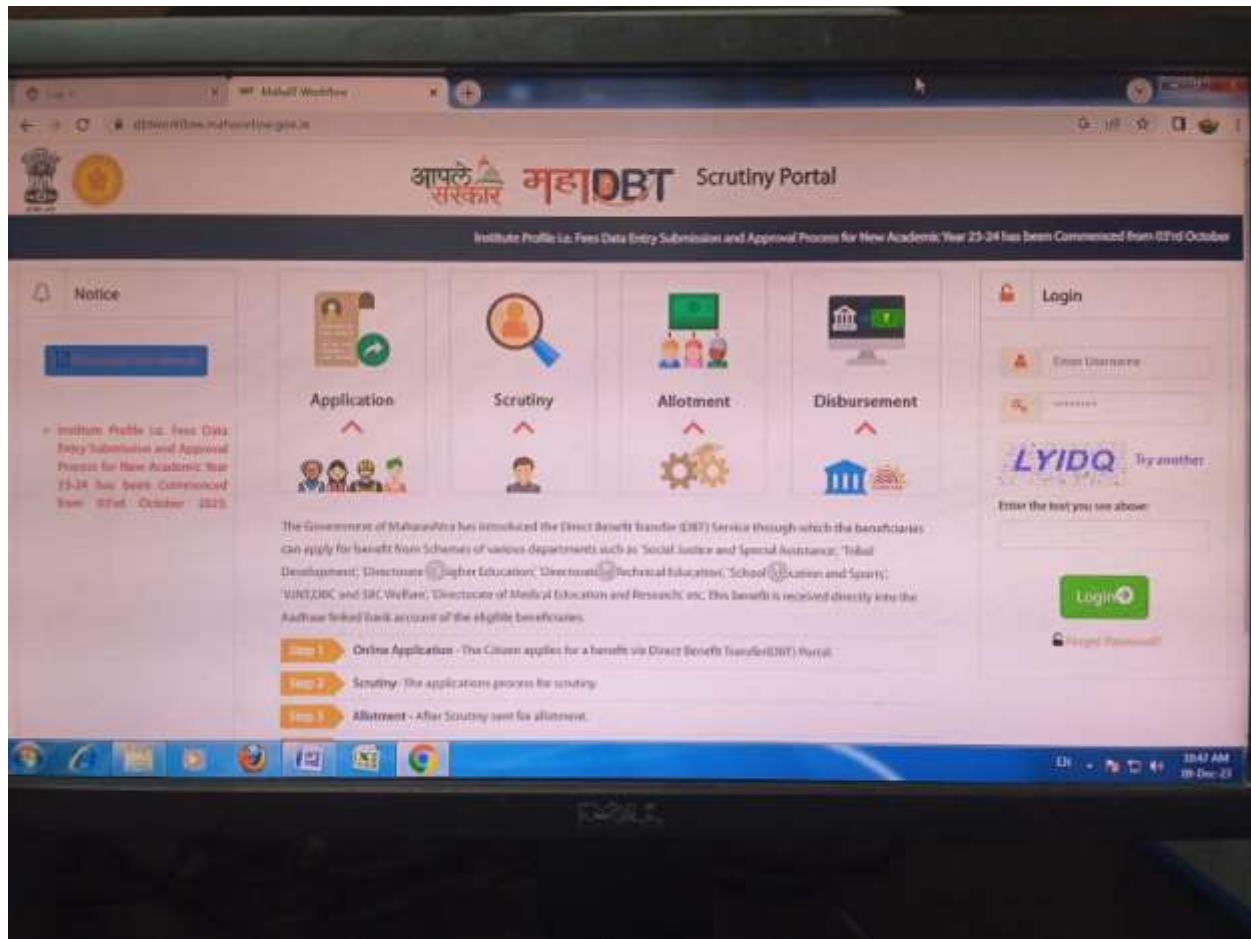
MahaIT Workflow

dbtworkflow.mahaonline.gov.in

आपले सरकार महाDBT Scrutiny Portal

Institute Profile i.e. Fees Data Entry Submission and Approval Process for New Academic Year 23-24 has been Commenced from 03rd October

Notice

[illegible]

Institute Profile i.e. Fees Data Entry Submission and Approval Process for New Academic Year 23-24 has been Commenced from 03rd October 2023.

Application

Scrutiny

Allotment

Disbursement

The Government of Maharashtra has introduced the Direct Benefit Transfer (DBT) Service through which the beneficiaries can apply for benefit from Schemes of various departments such as 'Social Justice and Special Assistance', 'Tribal Development', 'Directorate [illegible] Higher Education', 'Directorate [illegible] Technical Education', 'School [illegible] ucation and Sports', 'VJNT,OBC and SBC Welfare', 'Directorate of Medical Education and Research', etc. This benefit is received directly into the Aadhaar linked bank account of the eligible beneficiaries.

Step 1 Online Application - The Citizen applies for a benefit via Direct Benefit Transfer(DBT) Portal.

Step 2 Scrutiny - The applications process for scrutiny.

Step 3 Allotment - After Scrutiny sent for allotment.

Login

Enter Username

LYIDQ Try another

Enter the text you see above:

Login

Forgot Password?

EN

10:47 AM
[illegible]-Dec-23

DELL